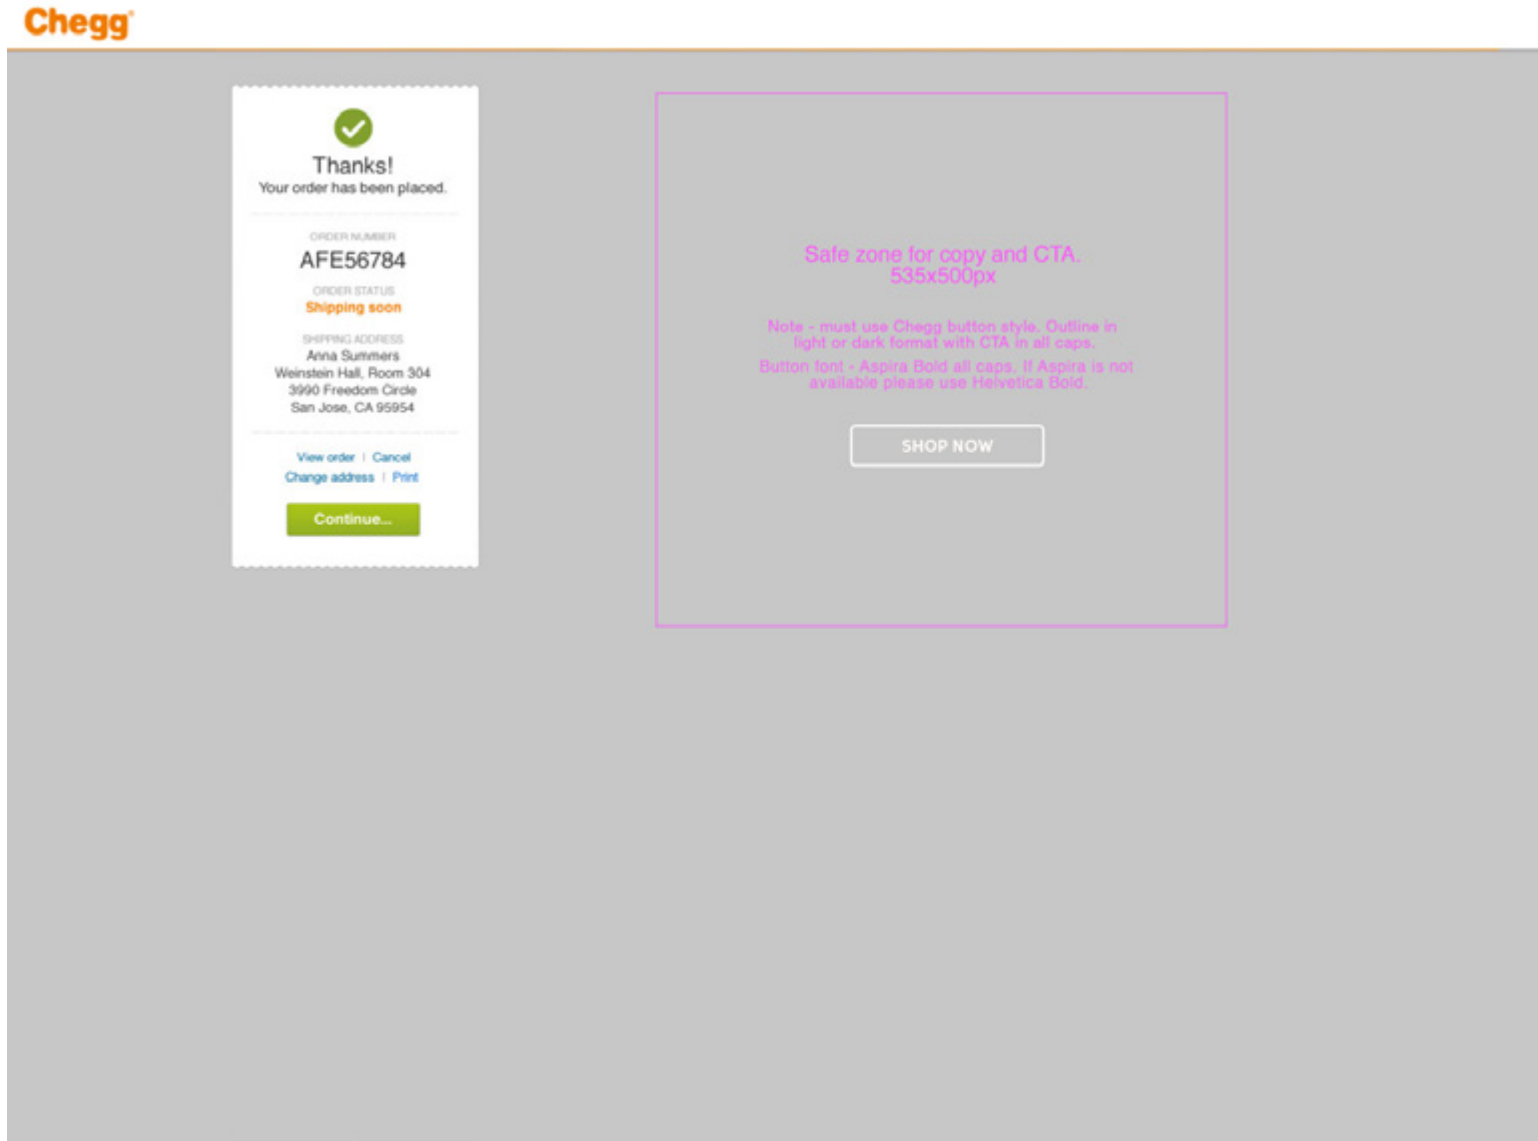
Chegg

Thanks!
Your order has been placed.

ORDER NUMBER
AFE56784

ORDER STATUS
Shipping soon

SHIPPING ADDRESS
Anna Summers
Weinstein Hall, Room 304
3990 Freedom Circle
San Jose, CA 95954

View order | Cancel
Change address | Print

Continue...

Safe zone for copy and CTA.
535x500px

Note - must use Chegg button style. Outline in light or dark format with CTA in all caps.
Button font - Aspira Bold all caps. If Aspira is not available please use Helvetica Bold.

SHOP NOW